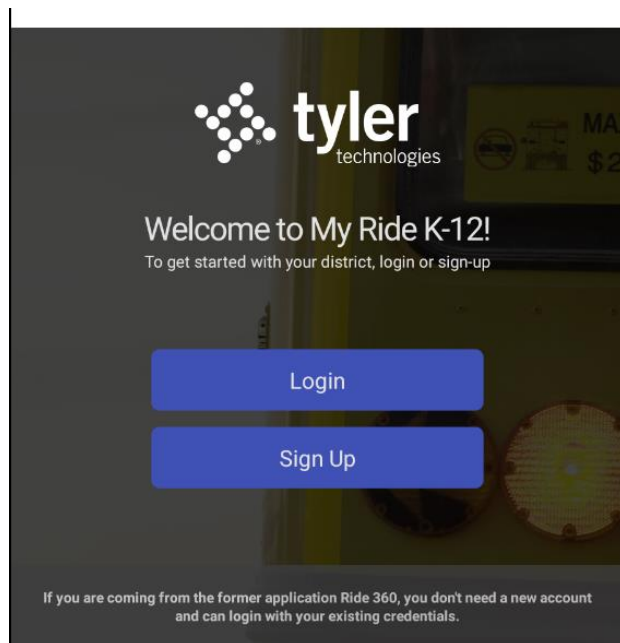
tyler
technologies

Welcome to My Ride K-12!
To get started with your district, login or sign-up

Login

Sign Up

If you are coming from the former application Ride 360, you don't need a new account and can login with your existing credentials.